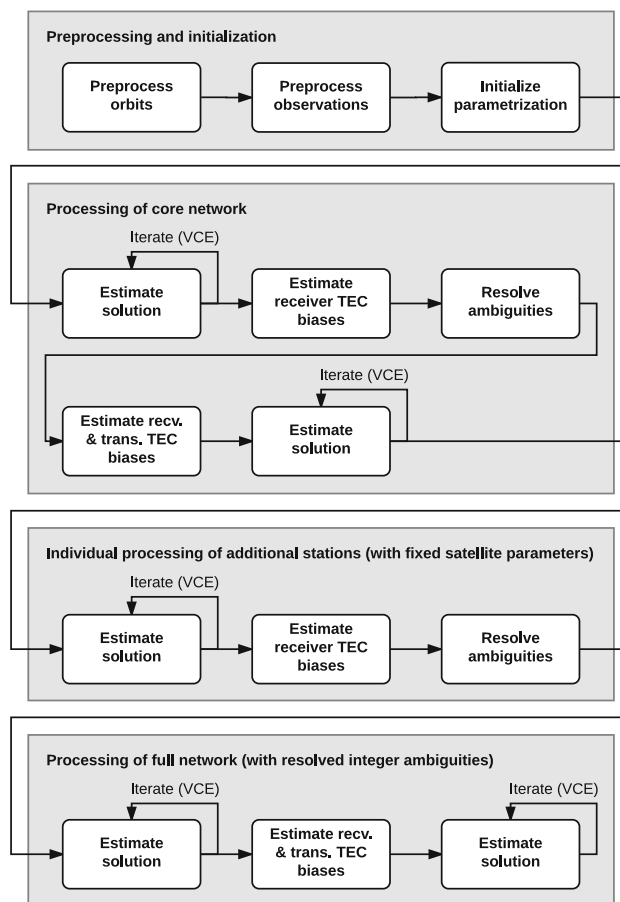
Preprocessing and initialization

Preprocess orbits

Preprocess observations

Initialize parametrization

Processing of core network

Iterate (VCE)

Estimate solution

Estimate receiver TEC biases

Resolve ambiguities

Estimate recv. & trans. TEC biases

Iterate (VCE)

Estimate solution

Individual processing of additional stations (with fixed satellite parameters)

Iterate (VCE)

Estimate solution

Estimate receiver TEC biases

Resolve ambiguities

Processing of full network (with resolved integer ambiguities)

Iterate (VCE)

Estimate solution

Estimate recv. & trans. TEC biases

Iterate (VCE)

Estimate solution